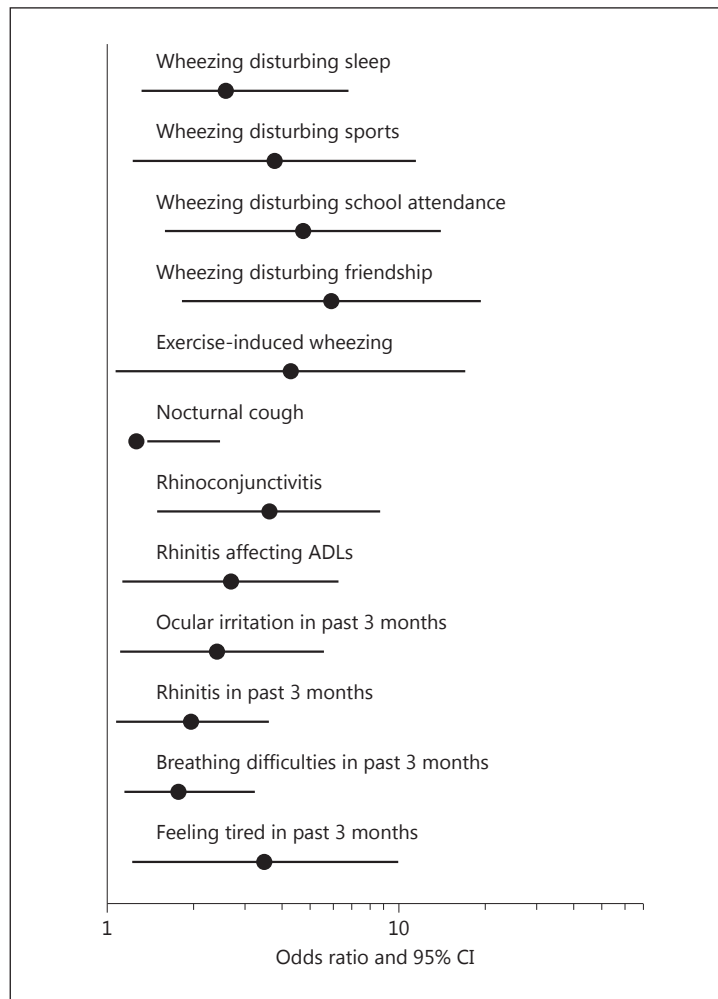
Wheezing disturbing sleep

Wheezing disturbing sports

Wheezing disturbing school attendance

Wheezing disturbing friendship

Exercise-induced wheezing

Nocturnal cough

Rhinoconjunctivitis

Rhinitis affecting ADLs

Ocular irritation in past 3 months

Rhinitis in past 3 months

Breathing difficulties in past 3 months

Feeling tired in past 3 months

1

10

Odds ratio and 95% CI